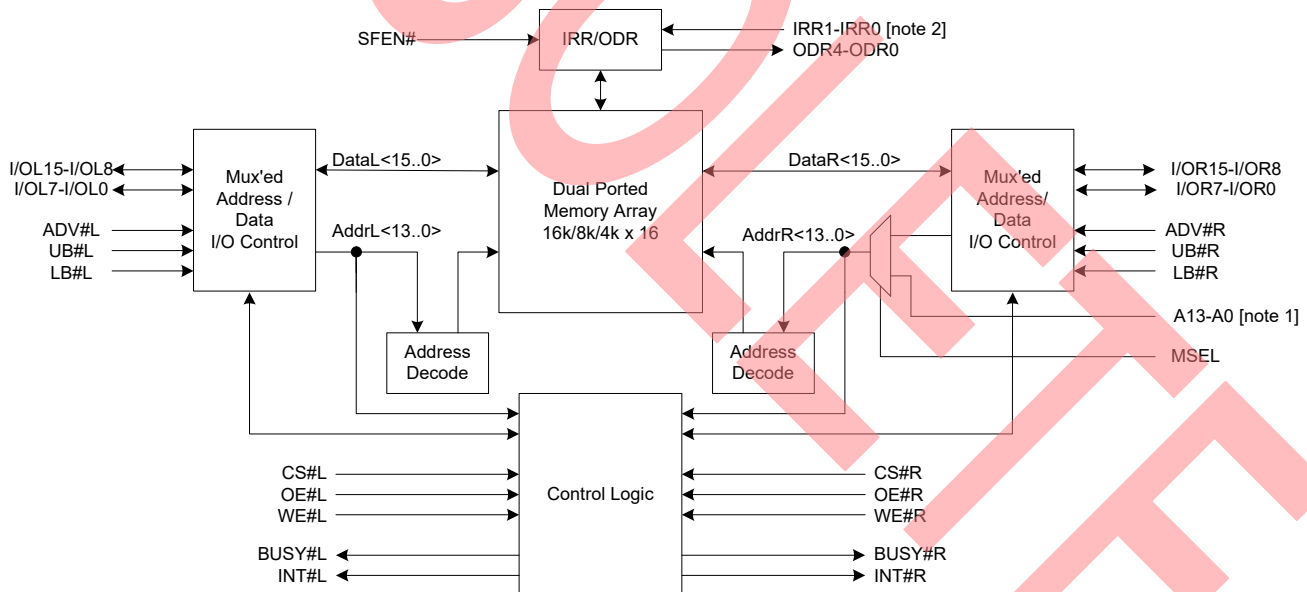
SFEN#

IRR/ODR

IRR1-IRR0 [note 2]

ODR4-ODR0

I/OL15-I/OL8

I/OL7-I/OL0

ADV#L

UB#L

LB#L

Mux'ed Address / Data I/O Control

DataL<15..0>

AddrL<13..0>

Dual Ported Memory Array 16k/8k/4k x 16

DataR<15..0>

AddrR<13..0>

Mux'ed Address/ Data I/O Control

I/OR15-I/OR8

I/OR7-I/OR0

ADV#R

UB#R

LB#R

A13-A0 [note 1]

MSEL

Address Decode

Address Decode

Control Logic

CS#L

OE#L

WE#L

BUSY#L

INT#L

CS#R

OE#R

WE#R

BUSY#R

INT#R